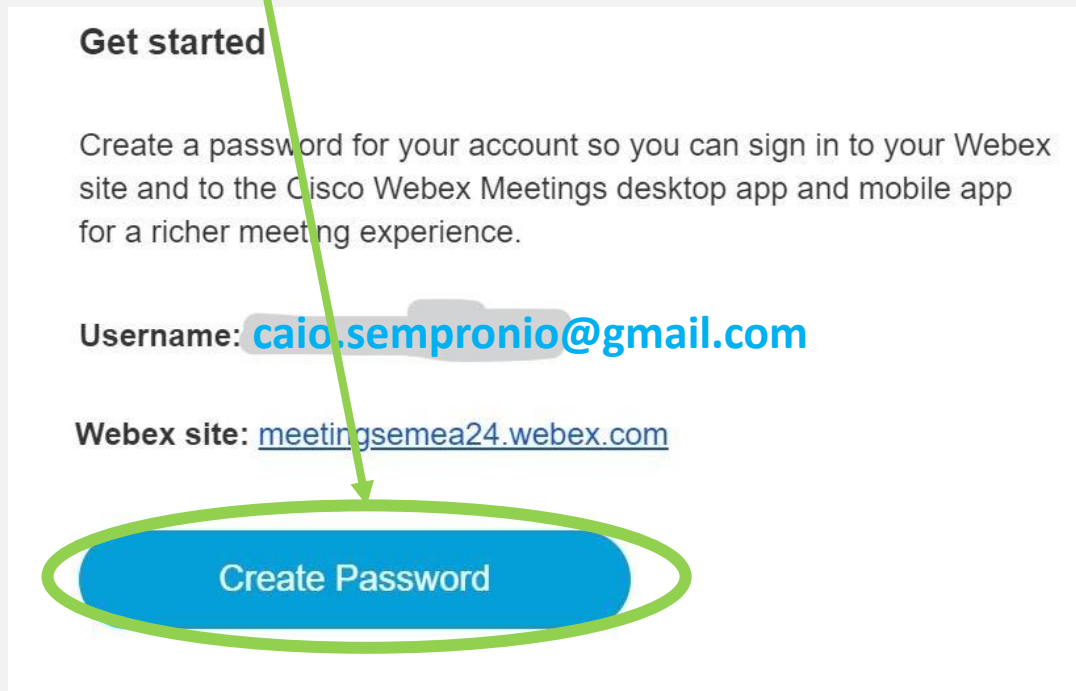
Get started

Create a password for your account so you can sign in to your Webex site and to the Cisco Webex Meetings desktop app and mobile app for a richer meeting experience.

Username: caio.sempronio@gmail.com

Webex site: meetingsemea24.webex.com

Create Password